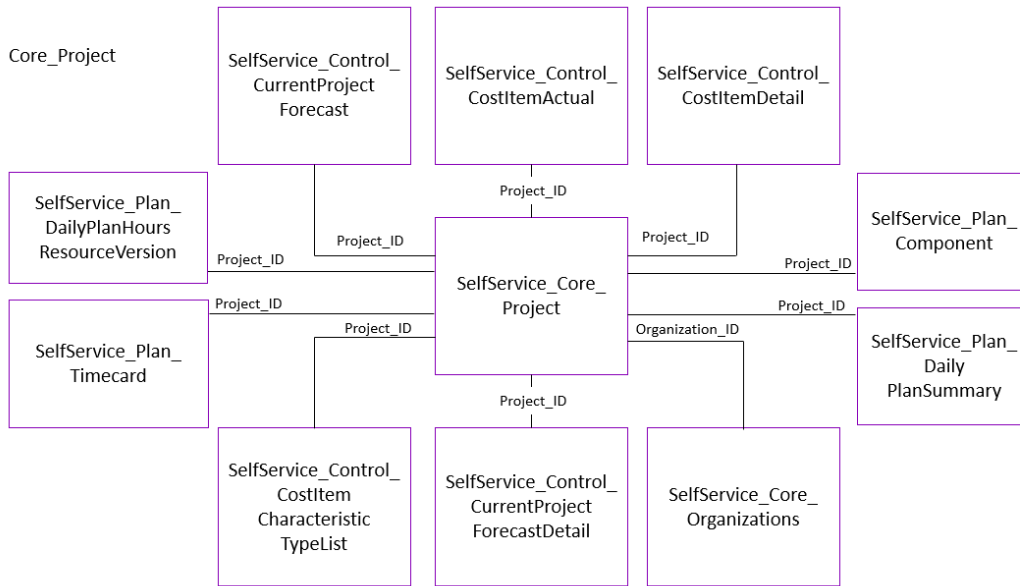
Core_Project

SelfService_Control_ CurrentProject Forecast

SelfService_Control_ CostItemActual

SelfService_Control_ CostItemDetail

SelfService_Plan_ DailyPlanHours ResourceVersion

Project_ID

Project_ID

Project_ID

SelfService_Plan_ Component

Project_ID

SelfService_Core_ Project

Project_ID

Project_ID

Project_ID

Project_ID

Organization_ID

SelfService_Plan_ Timecard

SelfService_Plan_ Daily PlanSummary

Project_ID

SelfService_Control_ CostItem Characteristic TypeList

SelfService_Control_ CurrentProject ForecastDetail

SelfService_Core_ Organizations